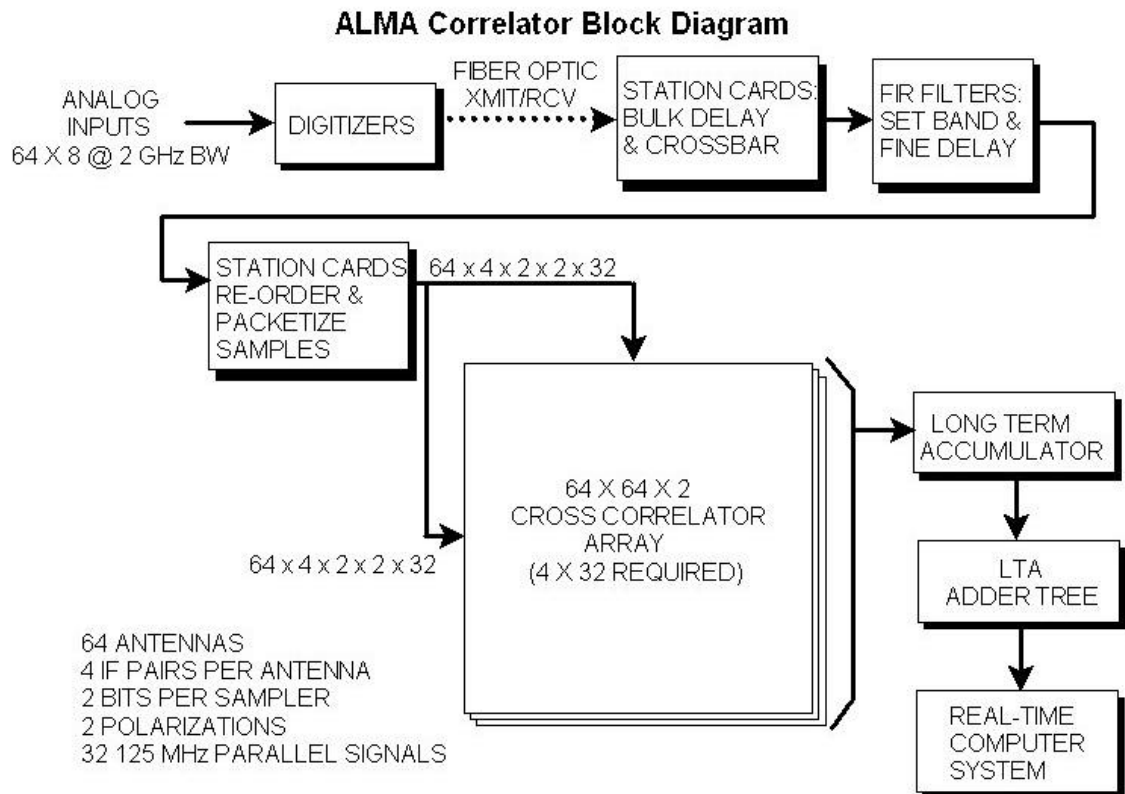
ALMA Correlator Block Diagram

ANALOG INPUTS
64 X 8 @ 2 GHz BW

DIGITIZERS

FIBER OPTIC XMIT/RCV

STATION CARDS: BULK DELAY & CROSSBAR

FIR FILTERS: SET BAND & FINE DELAY

STATION CARDS RE-ORDER & PACKETIZE SAMPLES

64 x 4 x 2 x 2 x 32

64 x 4 x 2 x 2 x 32

64 X 64 X 2
CROSS CORRELATOR ARRAY
(4 X 32 REQUIRED)

LONG TERM ACCUMULATOR

LTA ADDER TREE

REAL-TIME COMPUTER SYSTEM

64 ANTENNAS
4 IF PAIRS PER ANTENNA
2 BITS PER SAMPLER
2 POLARIZATIONS
32 125 MHz PARALLEL SIGNALS